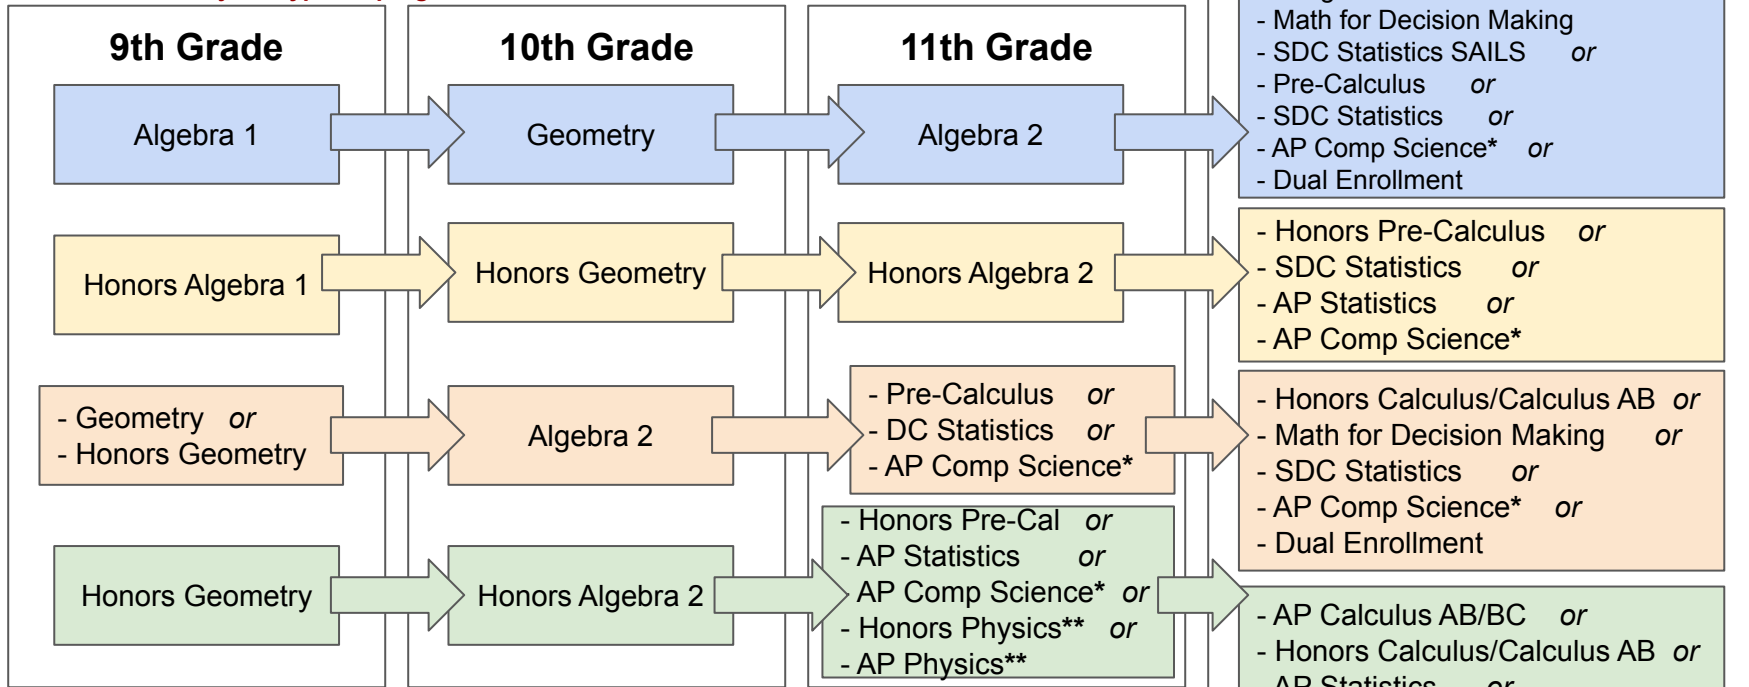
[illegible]

9th Grade

10th Grade

11th Grade

Algebra 1

Geometry

Algebra 2

- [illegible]
- Math for Decision Making
- SDC Statistics SAILS *or*
- Pre-Calculus *or*
- SDC Statistics *or*
- AP Comp Science* *or*
- Dual Enrollment

Honors Algebra 1

Honors Geometry

Honors Algebra 2

- Honors Pre-Calculus *or*
- SDC Statistics *or*
- AP Statistics *or*
- AP Comp Science*

- Geometry *or*
- Honors Geometry

Algebra 2

- Pre-Calculus *or*
- DC Statistics *or*
- AP Comp Science*

- Honors Calculus/Calculus AB *or*
- Math for Decision Making *or*
- SDC Statistics *or*
- AP Comp Science* *or*
- Dual Enrollment

Honors Geometry

Honors Algebra 2

- Honors Pre-Cal *or*
- AP Statistics *or*
AP Comp Science* *or*
- Honors Physics** *or*
- AP Physics**

- AP Calculus AB/BC *or*
- Honors Calculus/Calculus AB *or*
- AP Statistics *or*